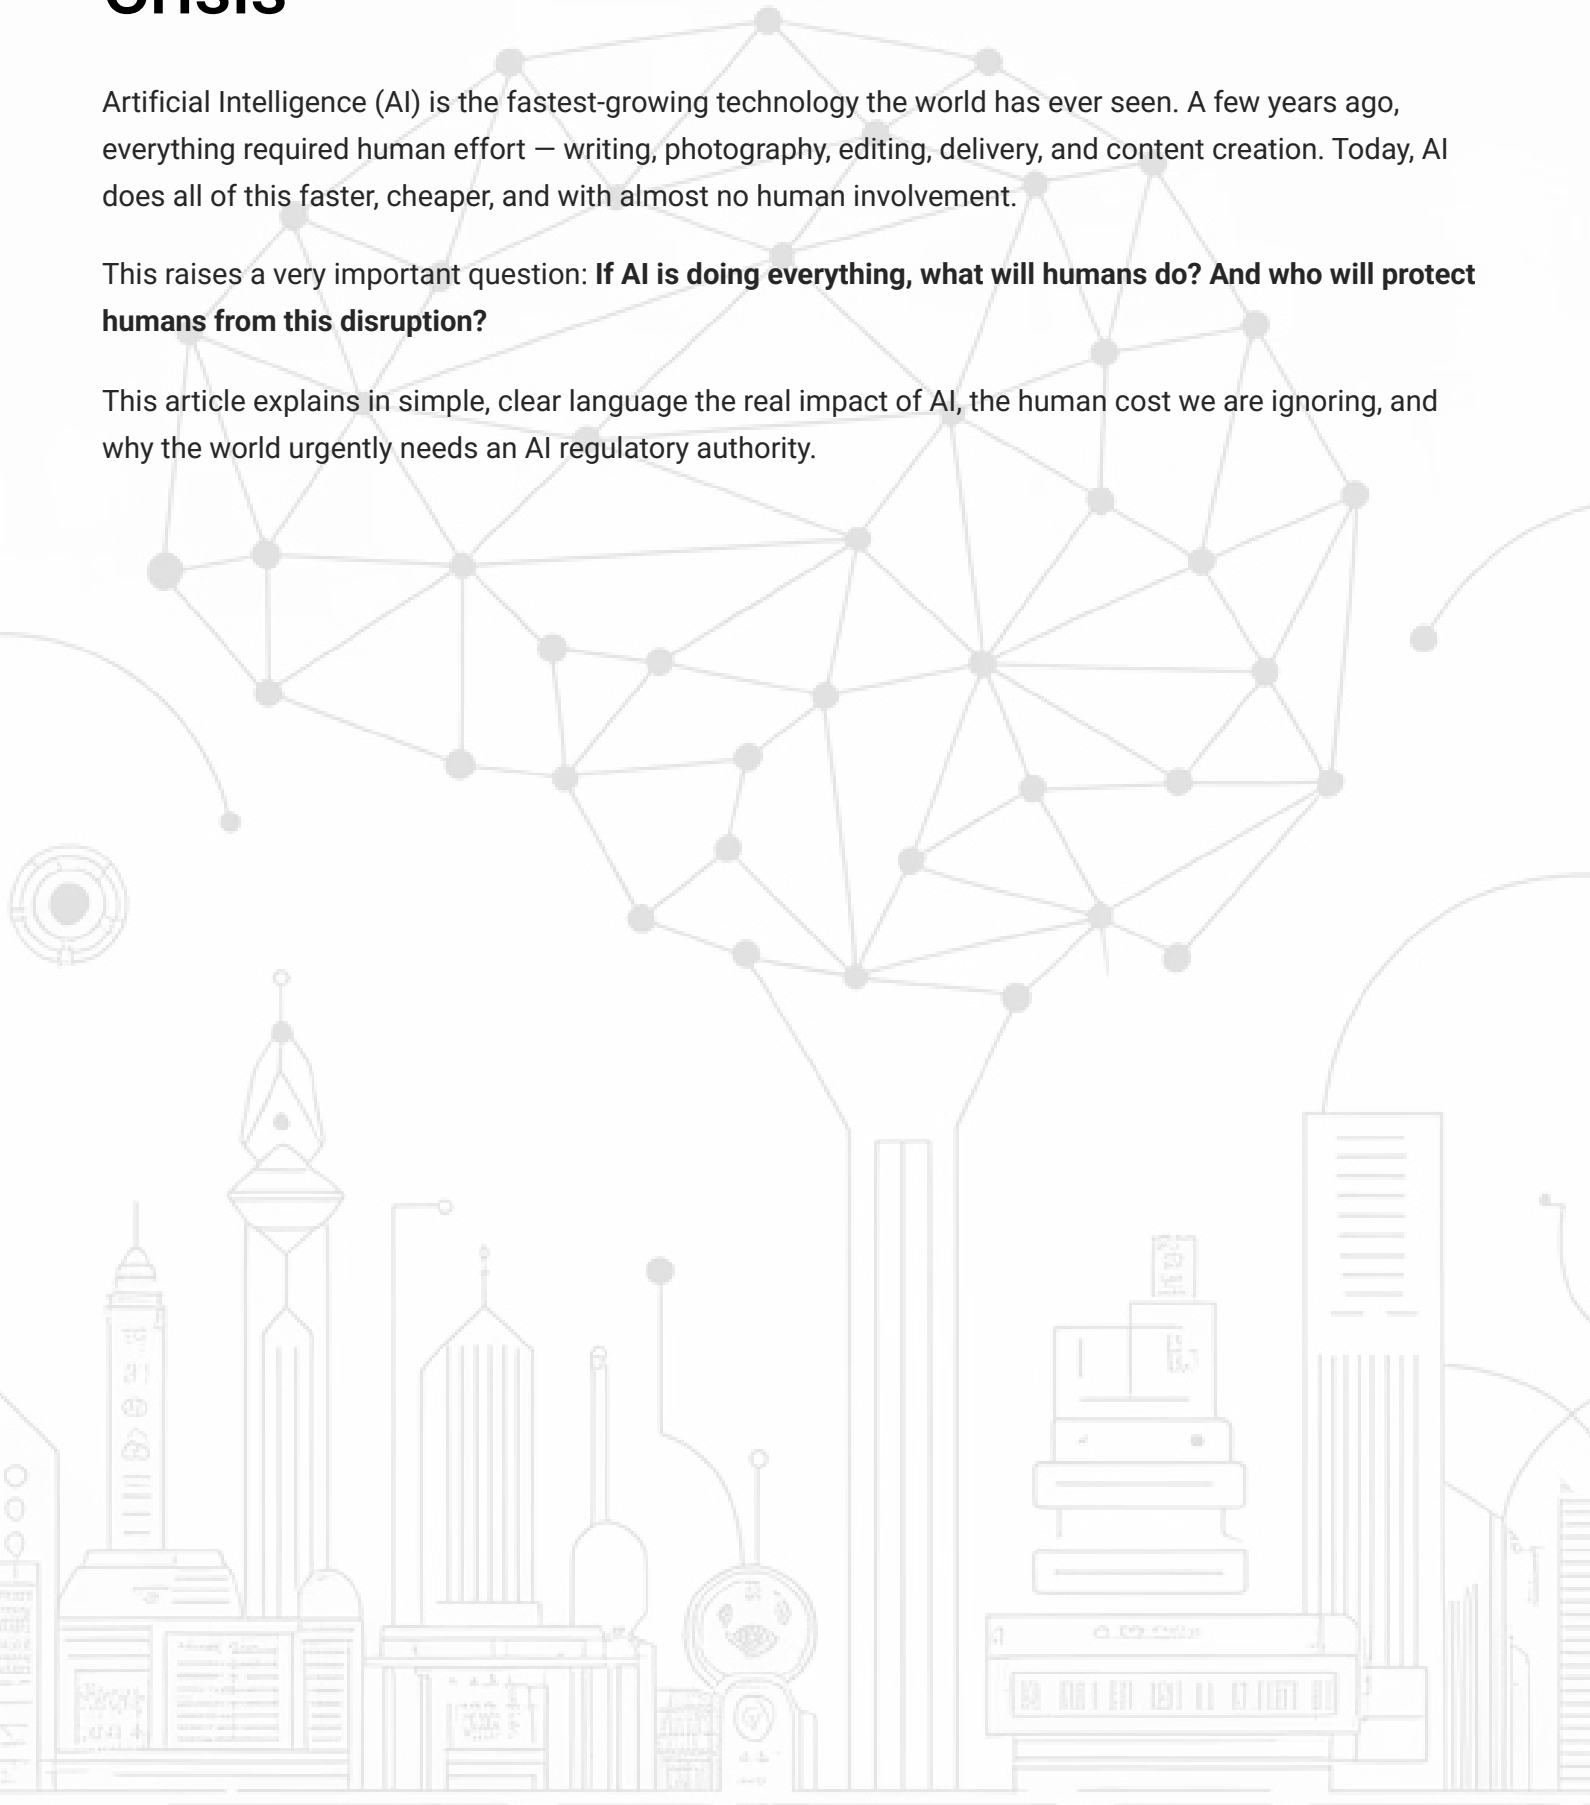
Crisis

Artificial Intelligence (AI) is the fastest-growing technology the world has ever seen. A few years ago, everything required human effort — writing, photography, editing, delivery, and content creation. Today, AI does all of this faster, cheaper, and with almost no human involvement.

This raises a very important question: **If AI is doing everything, what will humans do? And who will protect humans from this disruption?**

This article explains in simple, clear language the real impact of AI, the human cost we are ignoring, and why the world urgently needs an AI regulatory authority.